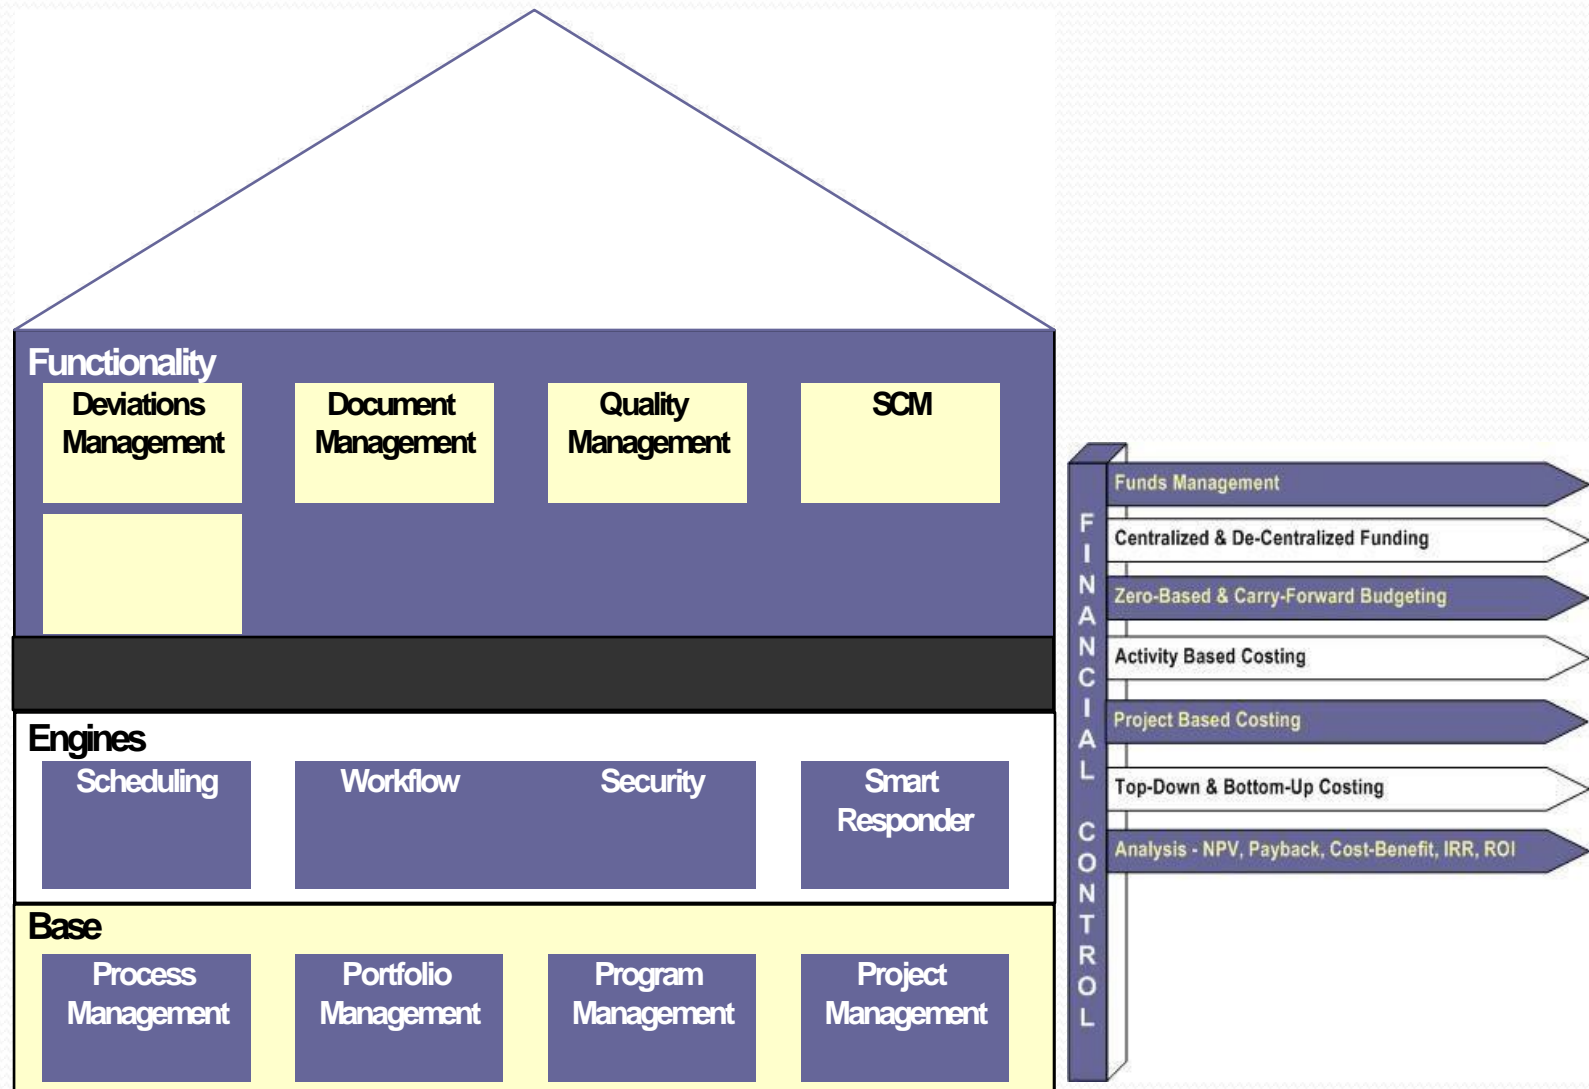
Functionality

Deviations Management

Document Management

Quality Management

SCM

Engines

Scheduling

Workflow

Security

Smart Responder

Base

Process Management

Portfolio Management

Program Management

Project Management

FINANCIAL CONTROL

Funds Management

Centralized & De-Centralized Funding

Zero-Based & Carry-Forward Budgeting

Activity Based Costing

Project Based Costing

Top-Down & Bottom-Up Costing

Analysis - NPV, Payback, Cost-Benefit, IRR, ROI